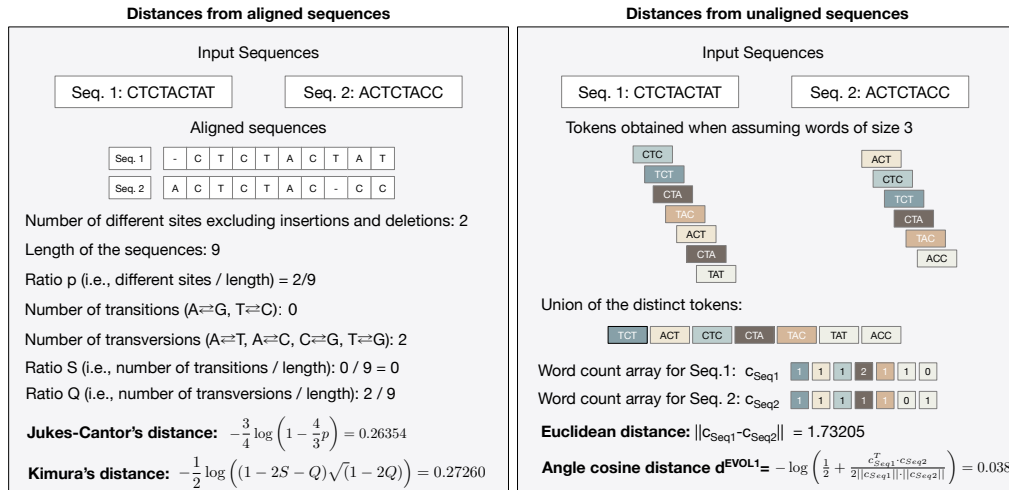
**Distances from aligned sequences**

Input Sequences

Seq. 1: CTCTACTAT

Seq. 2: ACTCTACC

Aligned sequences

| Seq. 1 | - | C | T | C | T | A | C | T | A | T |
|---|---|---|---|---|---|---|---|---|---|---|
| Seq. 2 | A | C | T | C | T | A | C | - | C | C |

Number of different sites excluding insertions and deletions: 2

Length of the sequences: 9

Ratio p (i.e., different sites / length) = 2/9

Number of transitions (A⇄G, T⇄C): 0

Number of transversions (A⇄T, A⇄C, C⇄G, T⇄G): 2

Ratio S (i.e., number of transitions / length): 0 / 9 = 0

Ratio Q (i.e., number of transversions / length): 2 / 9

**Jukes-Cantor's distance:** $-\frac{3}{4}\log\left(1-\frac{4}{3}p\right) = 0.26354$

**Kimura's distance:** $-\frac{1}{2}\log\left((1-2S-Q)\sqrt{(1-2Q)}\right) = 0.27260$

**Distances from unaligned sequences**

Input Sequences

Seq. 1: CTCTACTAT

Seq. 2: ACTCTACC

Tokens obtained when assuming words of size 3

CTC
TCT
CTA
TAC
ACT
CTA
TAT

ACT
CTC
TCT
CTA
TAC
ACC

Union of the distinct tokens:

| TCT | ACT | CTC | CTA | TAC | TAT | ACC |
|---|---|---|---|---|---|---|

Word count array for Seq.1: $c_{Seq1}$ 1 1 1 2 1 1 0

Word count array for Seq. 2: $c_{Seq2}$ 1 1 1 1 1 0 1

**Euclidean distance:** $||c_{Seq1}-c_{Seq2}||$ = 1.73205

**Angle cosine distance $d^{EVOL1}$=** $-\log\left(\frac{1}{2}+\frac{c_{Seq1}^{T}\cdot c_{Seq2}}{2||c_{Seq1}||\cdot||c_{Seq2}||}\right) = 0.038$